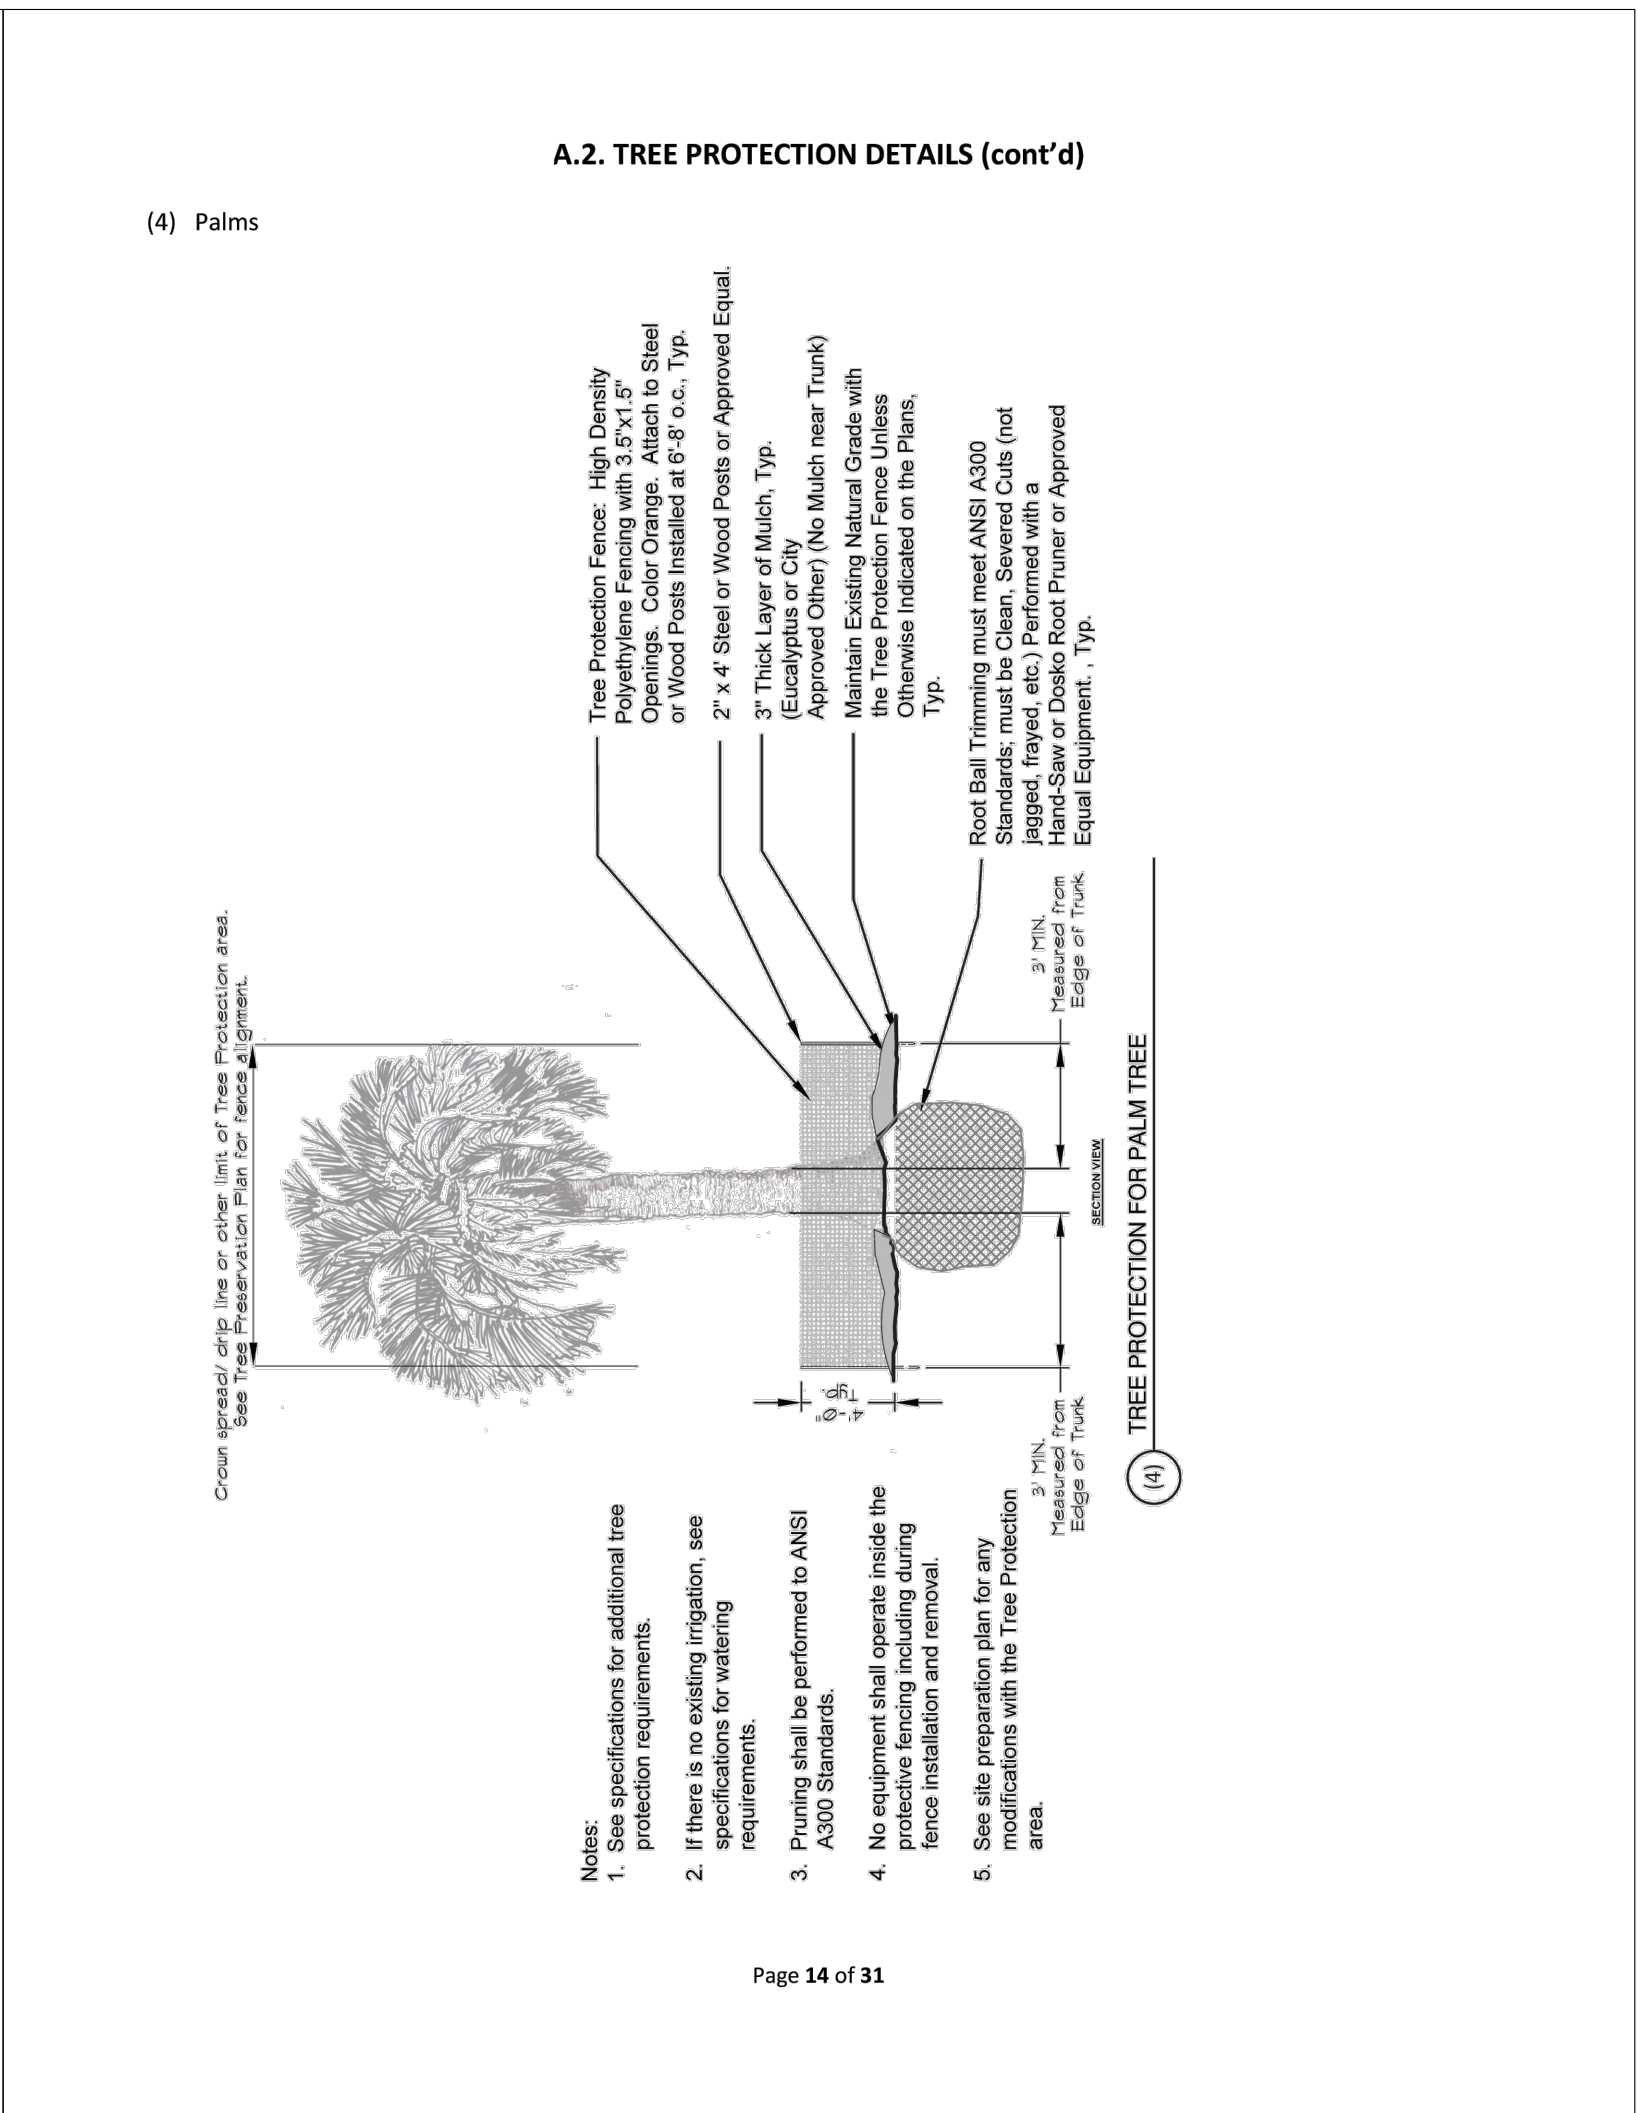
A.2. TREE PROTECTION DETAILS (cont'd)

(4) Palms

Crown spread/ drip line or other limit of Tree Protection area. See Tree Preservation Plan for fence alignment.

Tree Protection Fence: High Density Polyethylene Fencing with 3.5"x1.5" Openings. Color Orange. Attach to Steel or Wood Posts Installed at 6'-8' o.c., Typ.

2" x 4' Steel or Wood Posts or Approved Equal.

3" Thick Layer of Mulch, Typ. (Eucalyptus or City Approved Other) (No Mulch near Trunk)

Maintain Existing Natural Grade with the Tree Protection Fence Unless Otherwise Indicated on the Plans, Typ.

Root Ball Trimming must meet ANSI A300 Standards; must be Clean, Severed Cuts (not jagged, frayed, etc.) Performed with a Hand-Saw or Dosko Root Pruner or Approved Equal Equipment. , Typ.

4'-0" Typ.

3' MIN. Measured from Edge of Trunk

3' MIN. Measured from Edge of Trunk

SECTION VIEW

(4) TREE PROTECTION FOR PALM TREE

Notes:
1. See specifications for additional tree protection requirements.
2. If there is no existing irrigation, see specifications for watering requirements.
3. Pruning shall be performed to ANSI A300 Standards.
4. No equipment shall operate inside the protective fencing including during fence installation and removal.
5. See site preparation plan for any modifications with the Tree Protection area.

Page 14 of 31